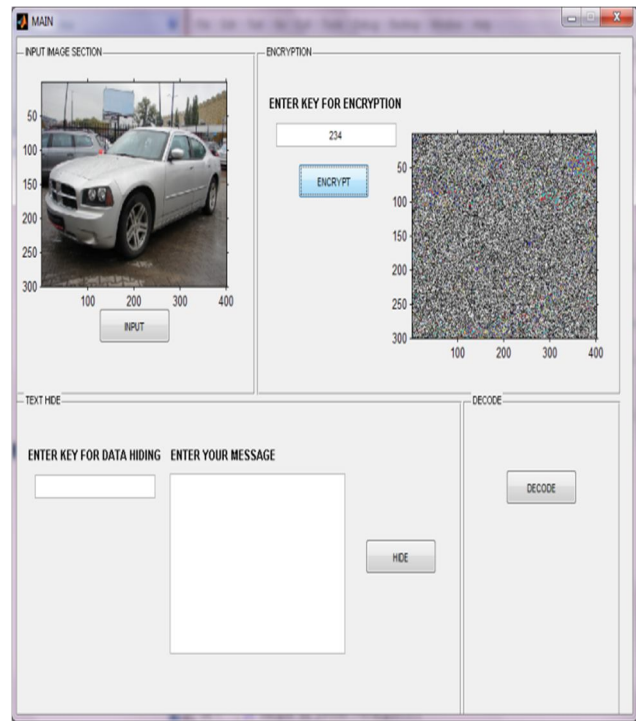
MAIN

INPUT IMAGE SECTION

50
100
150
200
250
300
100 200 300 400

INPUT

ENCRYPTION

ENTER KEY FOR ENCRYPTION

234

ENCRYPT

50
100
150
200
250
300
100 200 300 400

TEXT HIDE

ENTER KEY FOR DATA HIDING

ENTER YOUR MESSAGE

HIDE

DECODE

DECODE